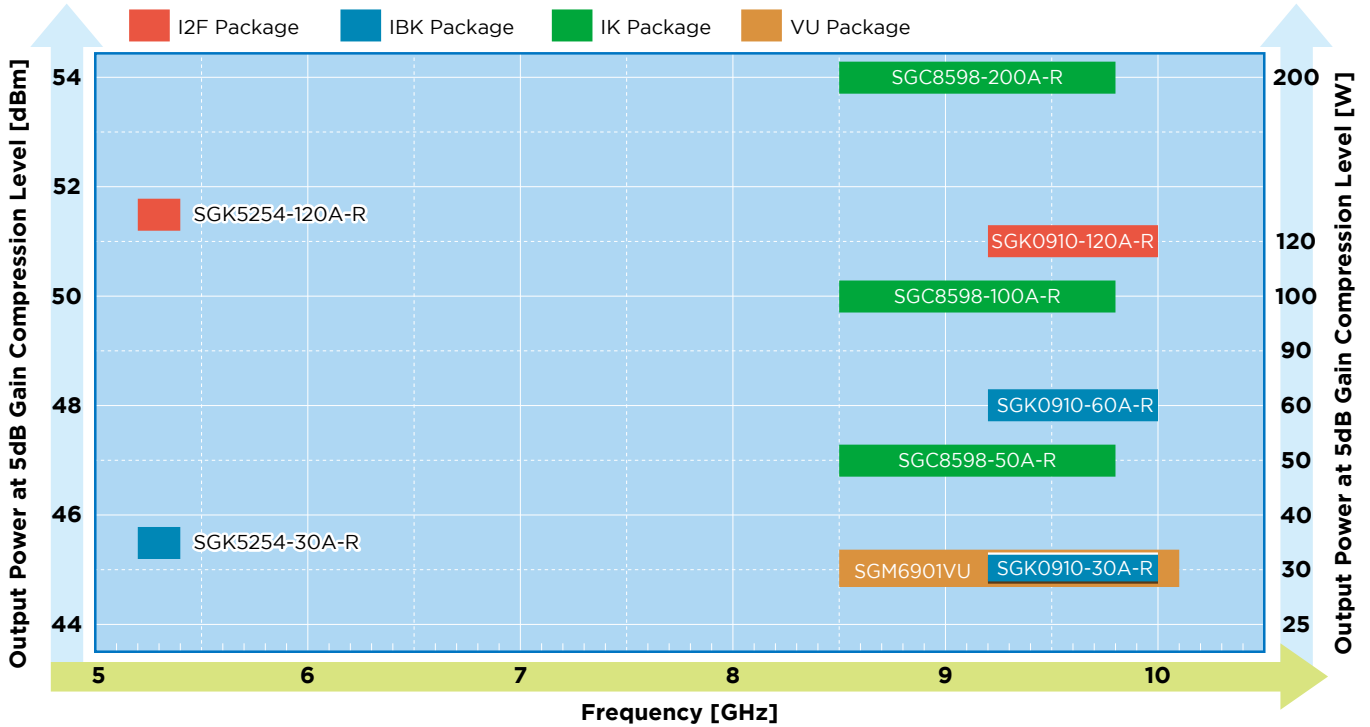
I2F Package
IBK Package
IK Package
VU Package

Output Power at 5dB Gain Compression Level [dBm]

54
52
50
48
46
44

SGC8598-200A-R
SGK5254-120A-R
SGK0910-120A-R
SGC8598-100A-R
SGK0910-60A-R
SGC8598-50A-R
SGK5254-30A-R
SGM6901VU
SGK0910-30A-R

Output Power at 5dB Gain Compression Level [W]

200
120
100
90
60
50
40
30
25

5
6
7
8
9
10

Frequency [GHz]